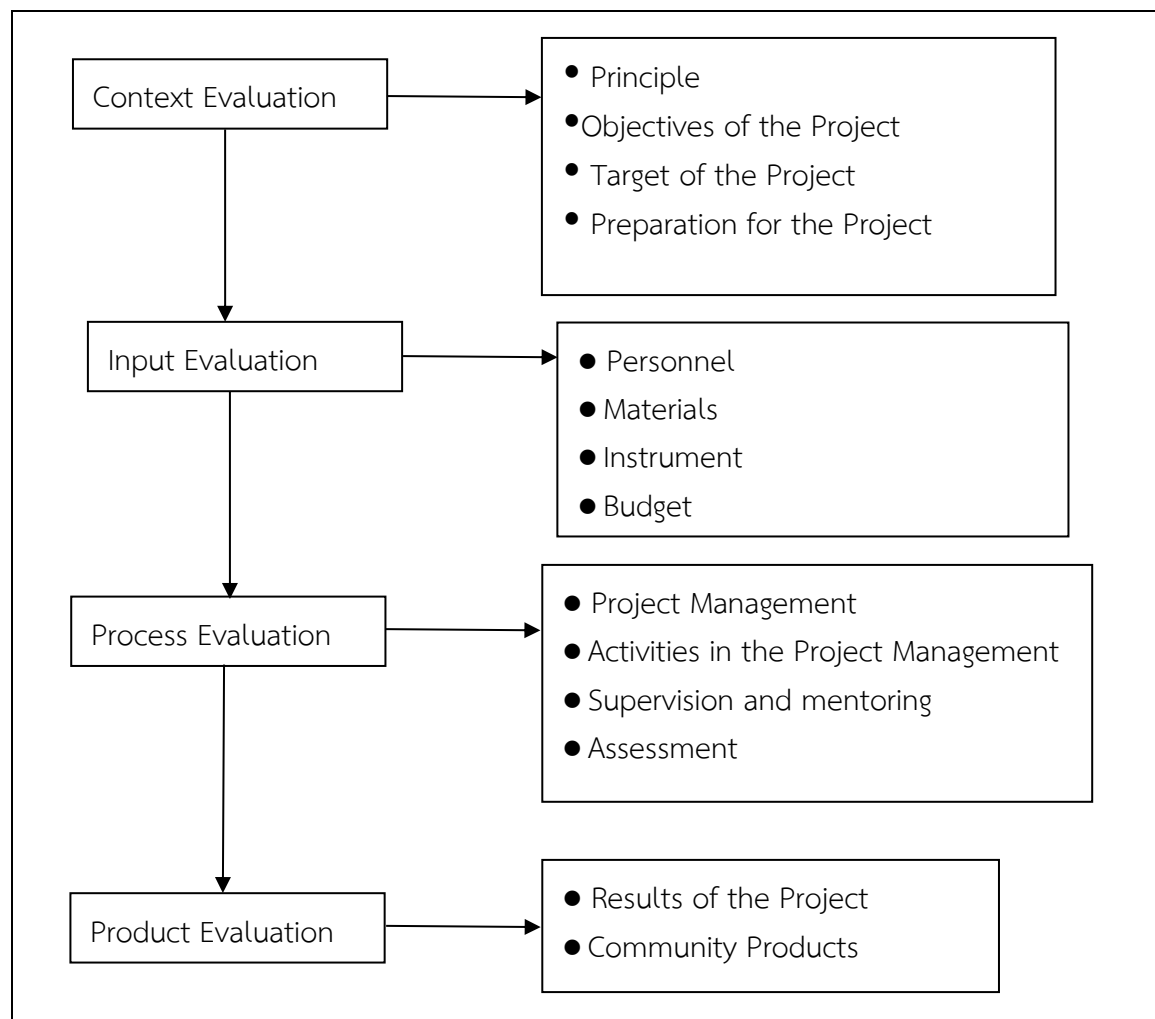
Context Evaluation

• Principle
• Objectives of the Project
• Target of the Project
• Preparation for the Project

Input Evaluation

• Personnel
• Materials
• Instrument
• Budget

Process Evaluation

• Project Management
• Activities in the Project Management
• Supervision and mentoring
• Assessment

Product Evaluation

• Results of the Project
• Community Products